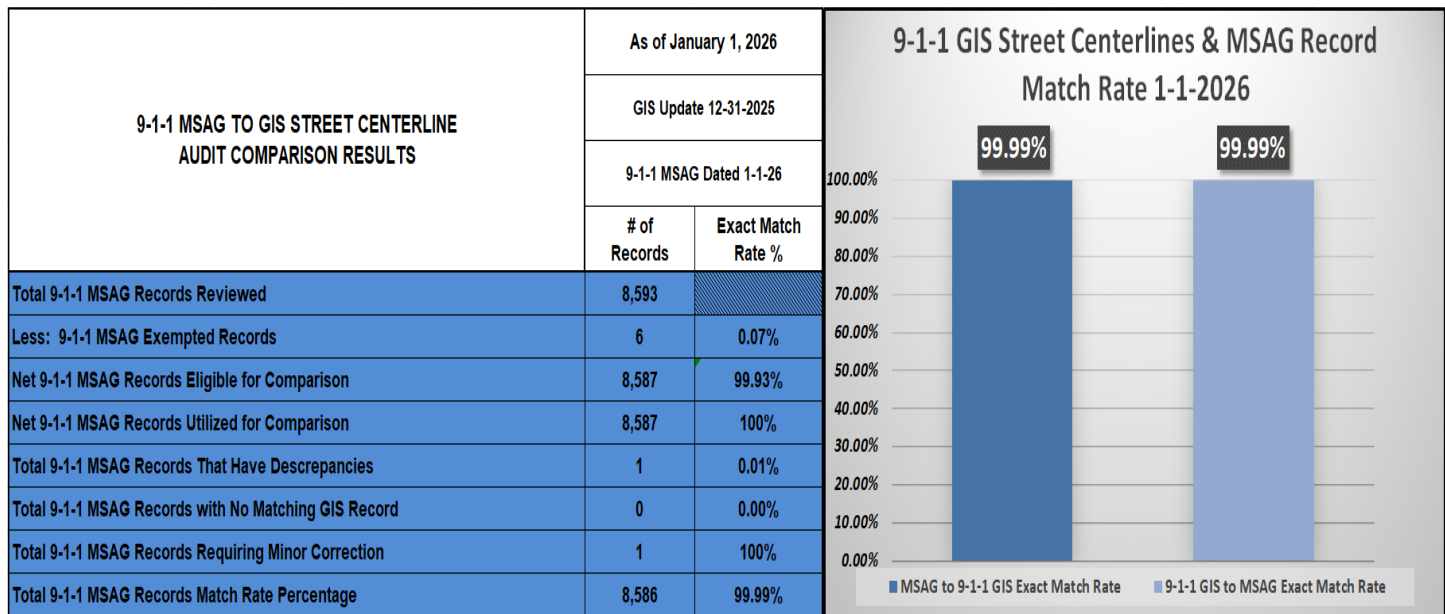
| 9-1-1 MSAG TO GIS STREET CENTERLINE AUDIT COMPARISON RESULTS | As of January 1, 2026 | |
|---|---|---|
| | GIS Update 12-31-2025 | |
| | 9-1-1 MSAG Dated 1-1-26 | |
| | # of Records | Exact Match Rate % |
| Total 9-1-1 MSAG Records Reviewed | 8,593 | |
| Less: 9-1-1 MSAG Exempted Records | 6 | 0.07% |
| Net 9-1-1 MSAG Records Eligible for Comparison | 8,587 | 99.93% |
| Net 9-1-1 MSAG Records Utilized for Comparison | 8,587 | 100% |
| Total 9-1-1 MSAG Records That Have Descrepancies | 1 | 0.01% |
| Total 9-1-1 MSAG Records with No Matching GIS Record | 0 | 0.00% |
| Total 9-1-1 MSAG Records Requiring Minor Correction | 1 | 100% |
| Total 9-1-1 MSAG Records Match Rate Percentage | 8,586 | 99.99% |

9-1-1 GIS Street Centerlines & MSAG Record Match Rate 1-1-2026

99.99%
99.99%

100.00%
90.00%
80.00%
70.00%
60.00%
50.00%
40.00%
30.00%
20.00%
10.00%
0.00%

MSAG to 9-1-1 GIS Exact Match Rate
9-1-1 GIS to MSAG Exact Match Rate